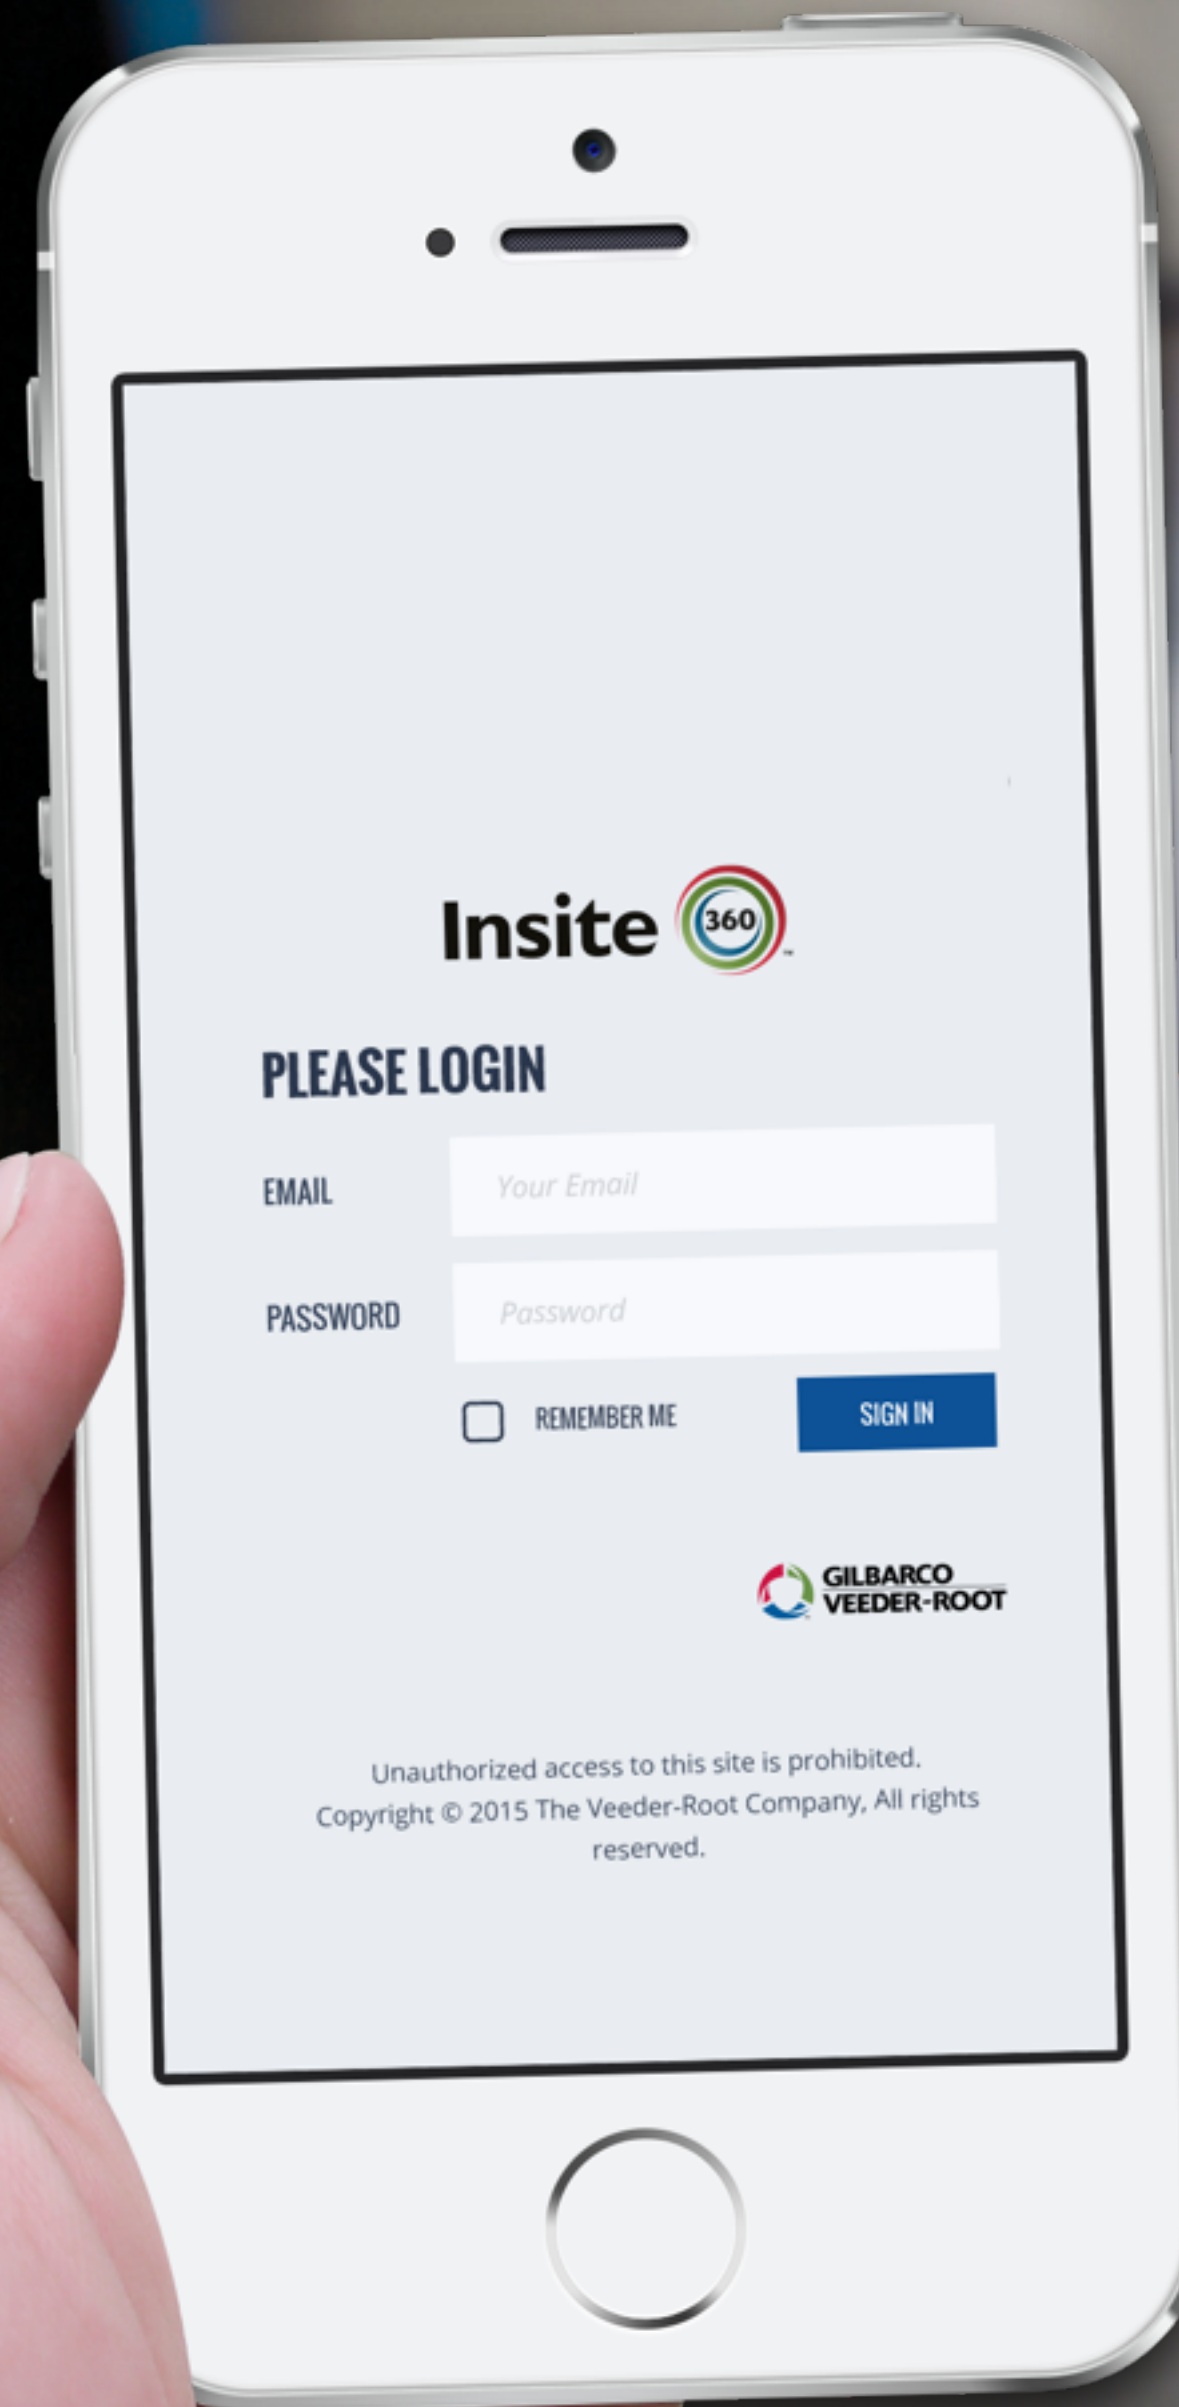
Insite 360™

PLEASE LOGIN

EMAIL Your Email

PASSWORD Password

REMEMBER ME

SIGN IN

GILBARCO VEEDER-ROOT

Unauthorized access to this site is prohibited. Copyright © 2015 The Veeder-Root Company, All rights reserved.